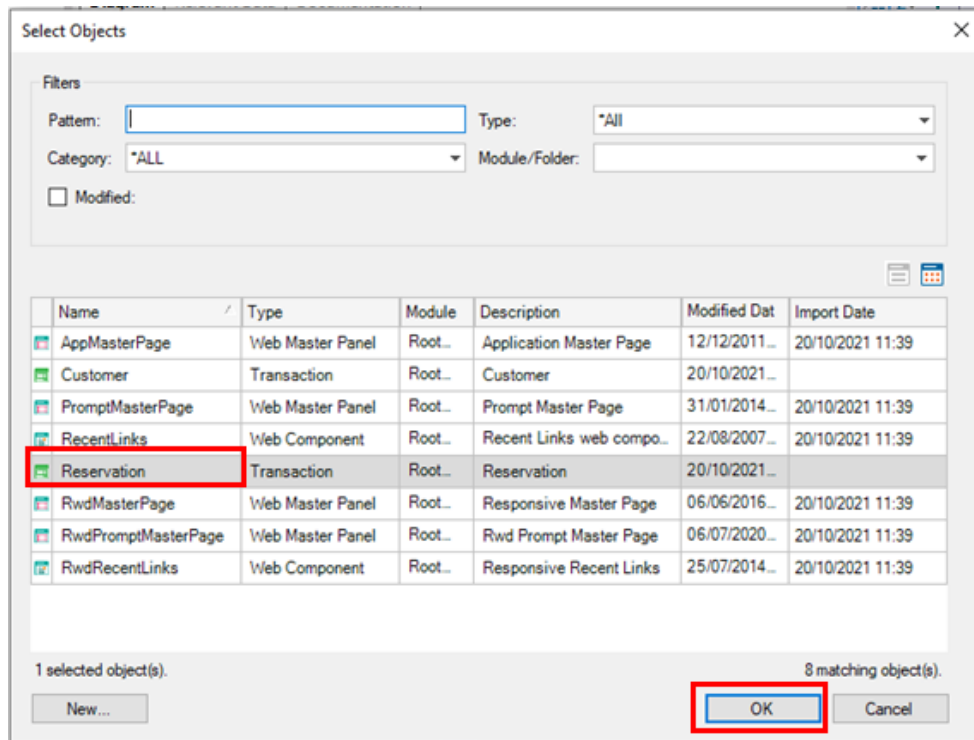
Select Objects

Filters

Pattern:

Type: *All

Category: *ALL

Module/Folder:

Modified:

| Name | Type | Module | Description | Modified Dat | Import Date |
|---|---|---|---|---|---|
| AppMasterPage | Web Master Panel | Root... | Application Master Page | 12/12/2011... | 20/10/2021 11:39 |
| Customer | Transaction | Root... | Customer | 20/10/2021... | |
| PromptMasterPage | Web Master Panel | Root... | Prompt Master Page | 31/01/2014... | 20/10/2021 11:39 |
| RecentLinks | Web Component | Root... | Recent Links web compo... | 22/08/2007... | 20/10/2021 11:39 |
| Reservation | Transaction | Root... | Reservation | 20/10/2021... | |
| RwdMasterPage | Web Master Panel | Root... | Responsive Master Page | 06/06/2016... | 20/10/2021 11:39 |
| RwdPromptMasterPage | Web Master Panel | Root... | Rwd Prompt Master Page | 06/07/2020... | 20/10/2021 11:39 |
| RwdRecentLinks | Web Component | Root... | Responsive Recent Links | 25/07/2014... | 20/10/2021 11:39 |

1 selected object(s).

8 matching object(s).

New...

OK

Cancel